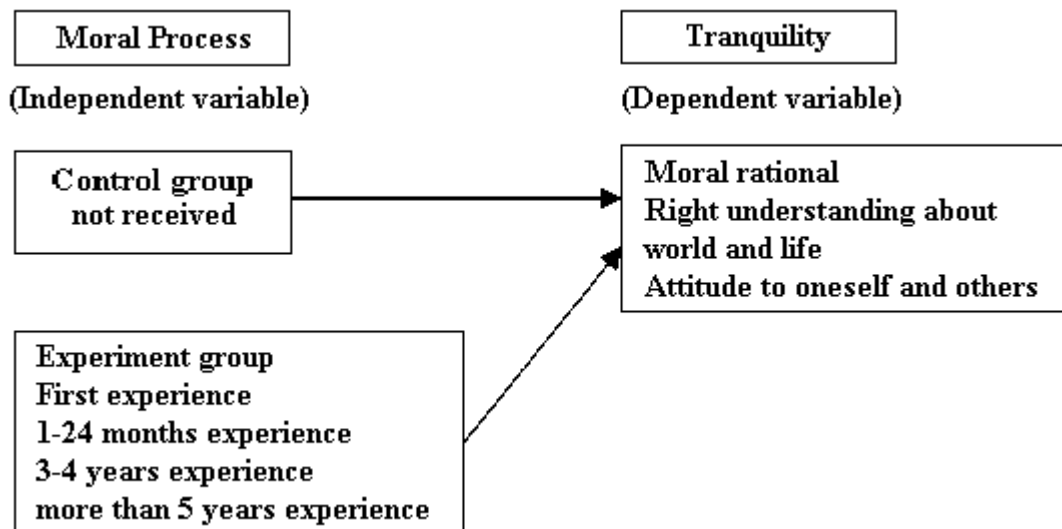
Moral Process

(Independent variable)

Tranquility

(Dependent variable)

Control group
not received

Moral rational
Right understanding about world and life
Attitude to oneself and others

Experiment group
First experience
1-24 months experience
3-4 years experience
more than 5 years experience